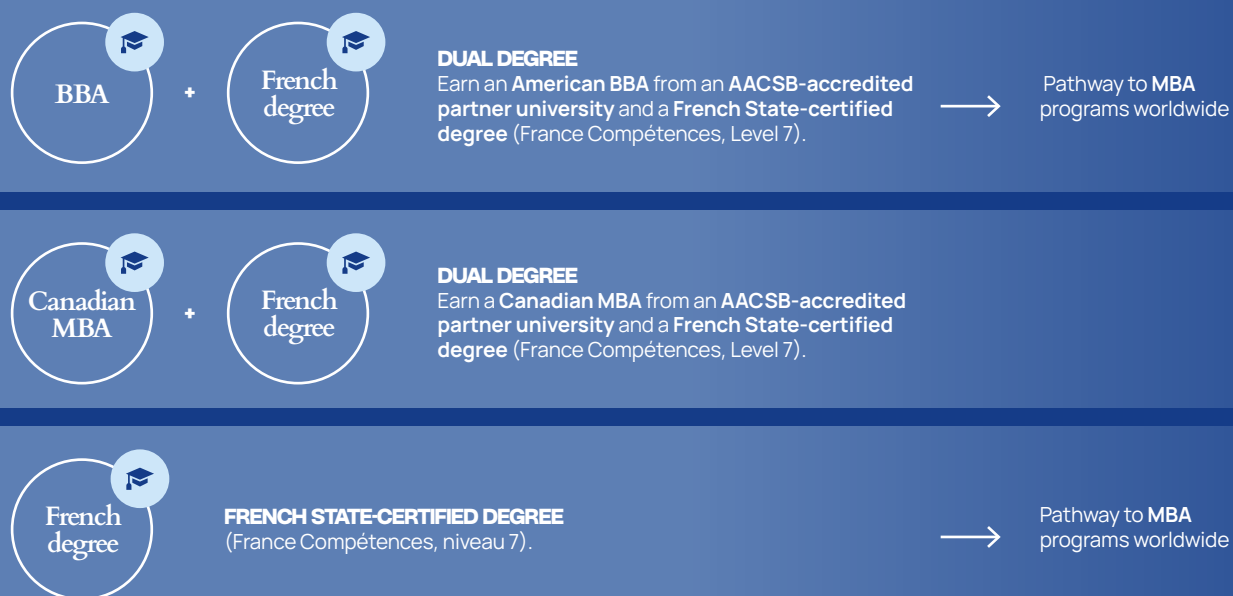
BBA

+

French degree

DUAL DEGREE
Earn an American BBA from an AACSB-accredited partner university and a French State-certified degree (France Compétences, Level 7).

Pathway to MBA programs worldwide

Canadian MBA

+

French degree

DUAL DEGREE
Earn a Canadian MBA from an AACSB-accredited partner university and a French State-certified degree (France Compétences, Level 7).

French degree

FRENCH STATE-CERTIFIED DEGREE
(France Compétences, niveau 7).

Pathway to MBA programs worldwide